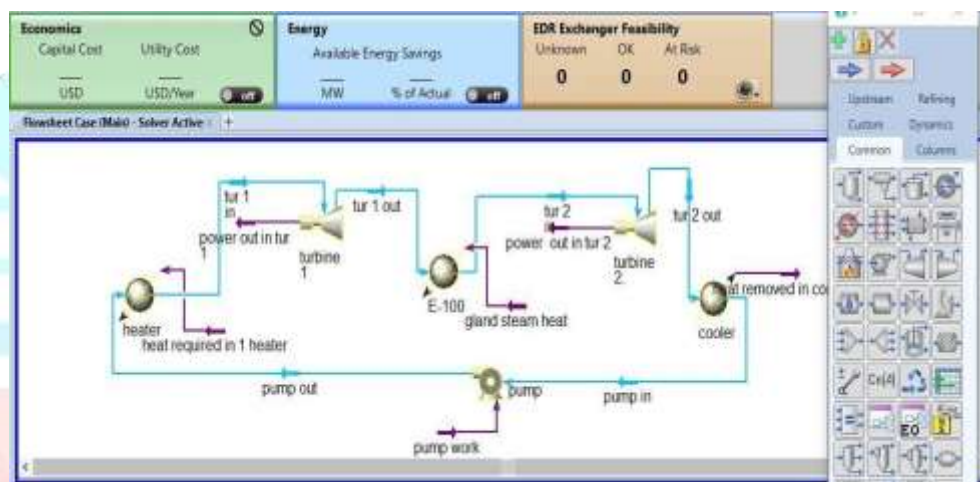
Economics
Capital Cost Utility Cost
USD USD/Year off

Energy
Available Energy Savings
MW % of Actual off

EDR Exchanger Feasibility
Unknown OK At Risk
0 0 0

Flowsheet Case (Main) - Solver Active × +

Upstream Refining
Custom Dynamics
Common Columns

tur 1 in
tur 1 out
power out in tur 1
turbine 1
tur 2
power out in tur 2
turbine 2
tur 2 out
E-100
gland steam heat
heater
heat required in 1 heater
at removed in co
cooler
pump out
pump
pump in
pump work
EO